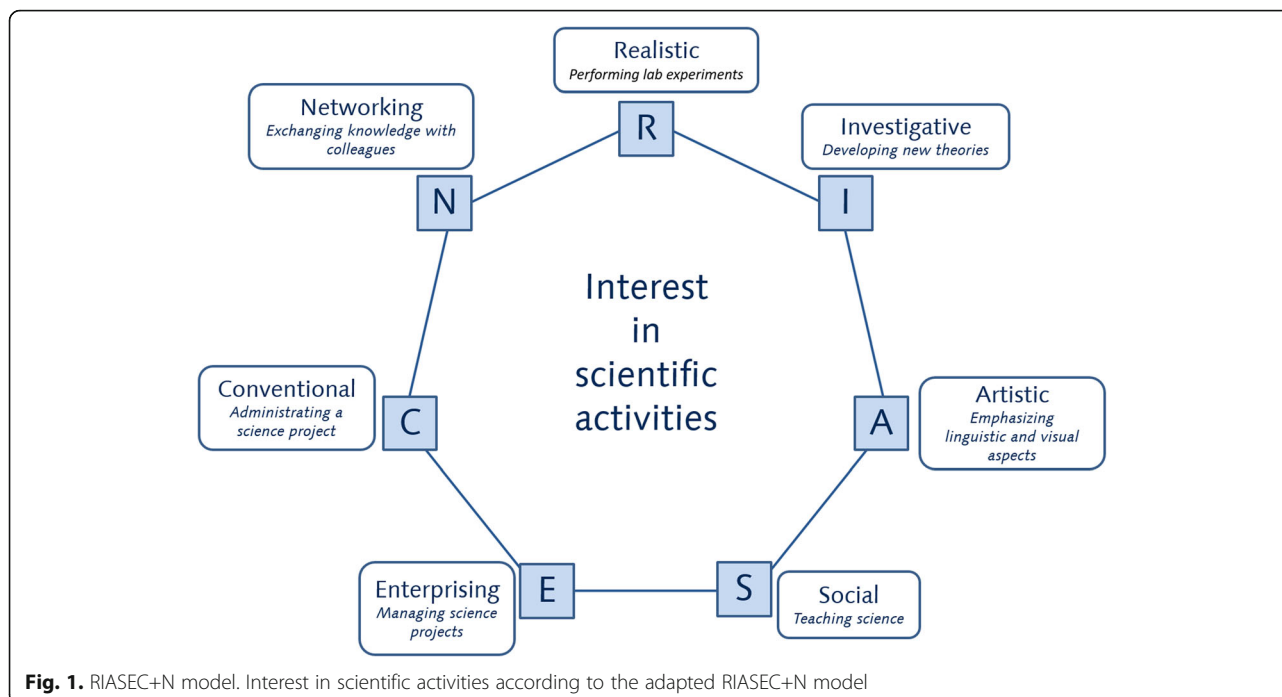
Realistic
Performing lab experiments

R

Networking
Exchanging knowledge with colleagues

N

Investigative
Developing new theories

I

Interest in scientific activities

Conventional
Administrating a science project

C

Artistic
Emphasizing linguistic and visual aspects

A

Enterprising
Managing science projects

E

S

Social
Teaching science

**Fig. 1.** RIASEC+N model. Interest in scientific activities according to the adapted RIASEC+N model